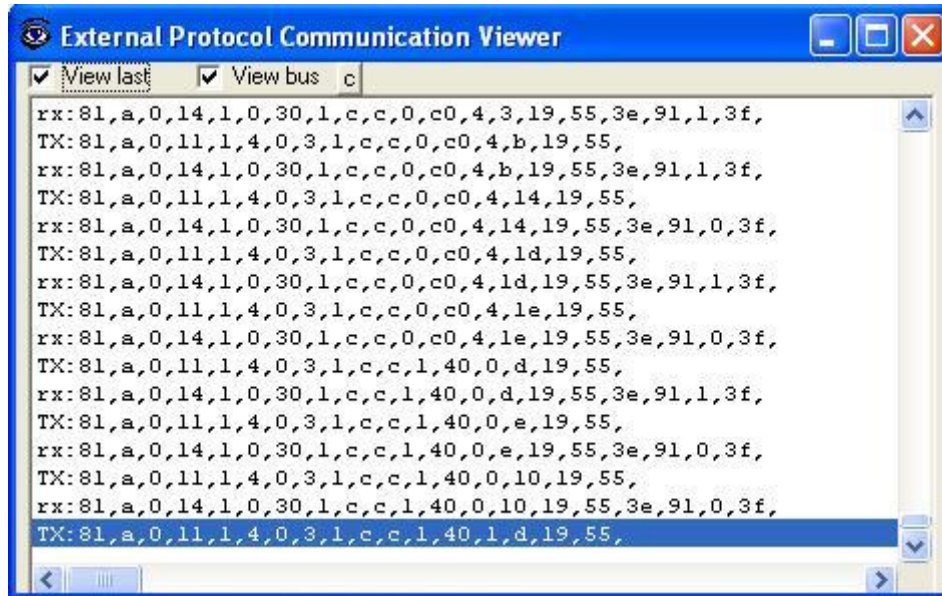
External Protocol Communication Viewer

View last View bus c

rx:81,a,0,14,1,0,30,1,c,c,0,c0,4,3,19,55,3e,91,1,3f,
TX:81,a,0,11,1,4,0,3,1,c,c,0,c0,4,b,19,55,
rx:81,a,0,14,1,0,30,1,c,c,0,c0,4,b,19,55,3e,91,1,3f,
TX:81,a,0,11,1,4,0,3,1,c,c,0,c0,4,14,19,55,
rx:81,a,0,14,1,0,30,1,c,c,0,c0,4,14,19,55,3e,91,0,3f,
TX:81,a,0,11,1,4,0,3,1,c,c,0,c0,4,1d,19,55,
rx:81,a,0,14,1,0,30,1,c,c,0,c0,4,1d,19,55,3e,91,1,3f,
TX:81,a,0,11,1,4,0,3,1,c,c,0,c0,4,1e,19,55,
rx:81,a,0,14,1,0,30,1,c,c,0,c0,4,1e,19,55,3e,91,0,3f,
TX:81,a,0,11,1,4,0,3,1,c,c,1,40,0,d,19,55,
rx:81,a,0,14,1,0,30,1,c,c,1,40,0,d,19,55,3e,91,1,3f,
TX:81,a,0,11,1,4,0,3,1,c,c,1,40,0,e,19,55,
rx:81,a,0,14,1,0,30,1,c,c,1,40,0,e,19,55,3e,91,0,3f,
TX:81,a,0,11,1,4,0,3,1,c,c,1,40,0,10,19,55,
rx:81,a,0,14,1,0,30,1,c,c,1,40,0,10,19,55,3e,91,0,3f,
TX:81,a,0,11,1,4,0,3,1,c,c,1,40,1,d,19,55,